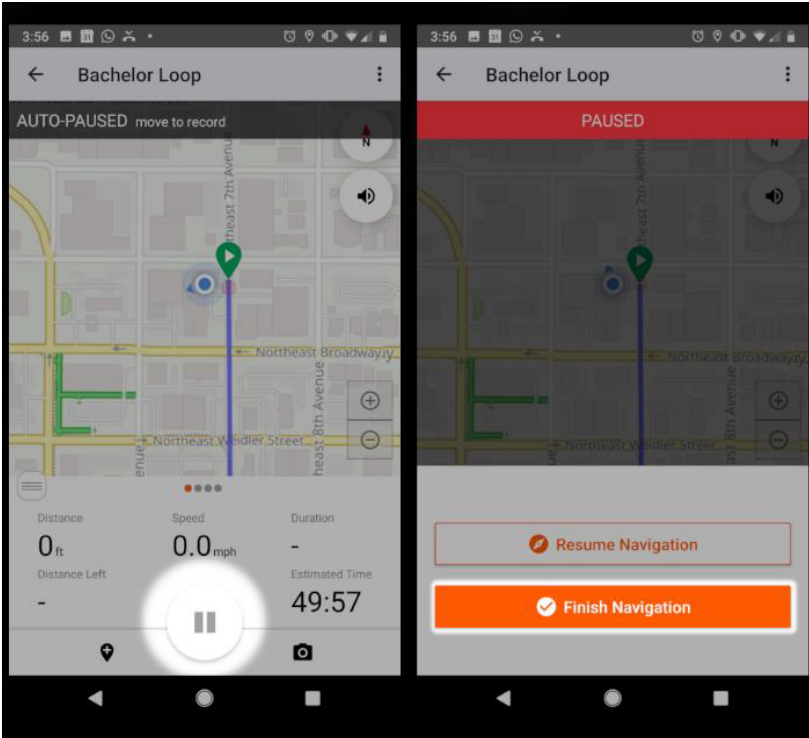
3:56

Bachelor Loop

AUTO-PAUSED move to record

N

Northeast 7th Avenue

Northeast Broadway

Northeast 8th Avenue

Northeast Weidler Street

Distance
0ft

Speed
0.0mph

Duration
-

Distance Left
-

Estimated Time
49:57

3:56

Bachelor Loop

PAUSED

N

Northeast 7th Avenue

Northeast Broadway

Northeast 8th Avenue

Northeast Weidler Street

Resume Navigation

Finish Navigation